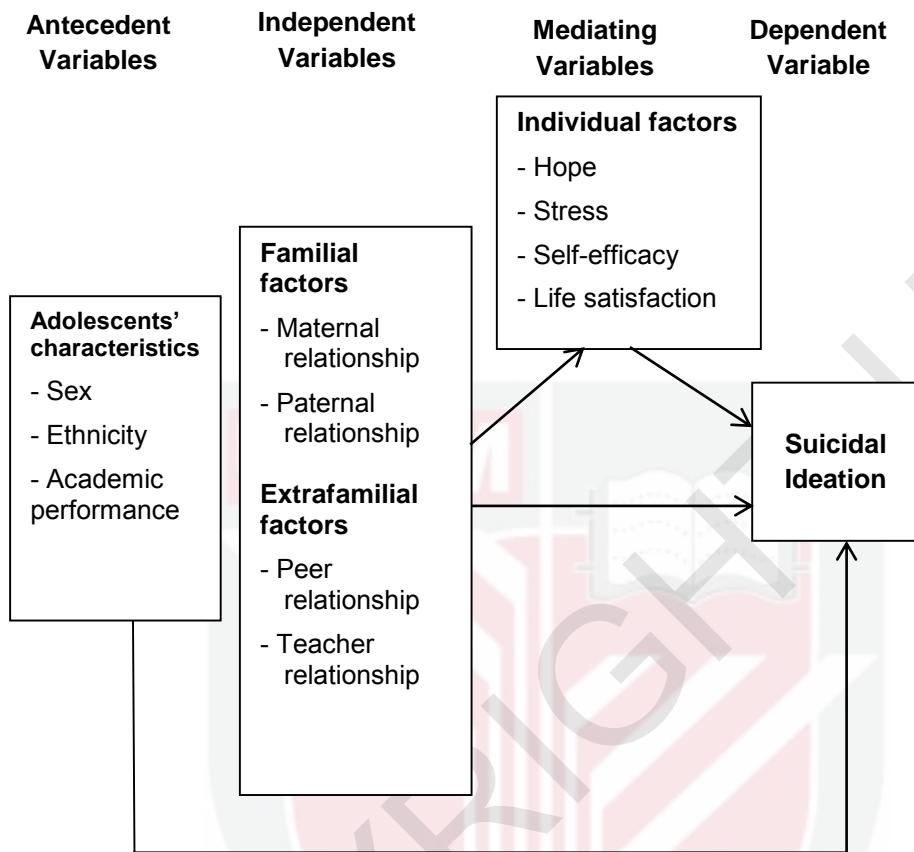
Antecedent Variables

Independent Variables

Mediating Variables

Dependent Variable

Individual factors
- Hope
- Stress
- Self-efficacy
- Life satisfaction

Familial factors
- Maternal relationship
- Paternal relationship

Extrafamilial factors
- Peer relationship
- Teacher relationship

Adolescents' characteristics
- Sex
- Ethnicity
- Academic performance

Suicidal Ideation